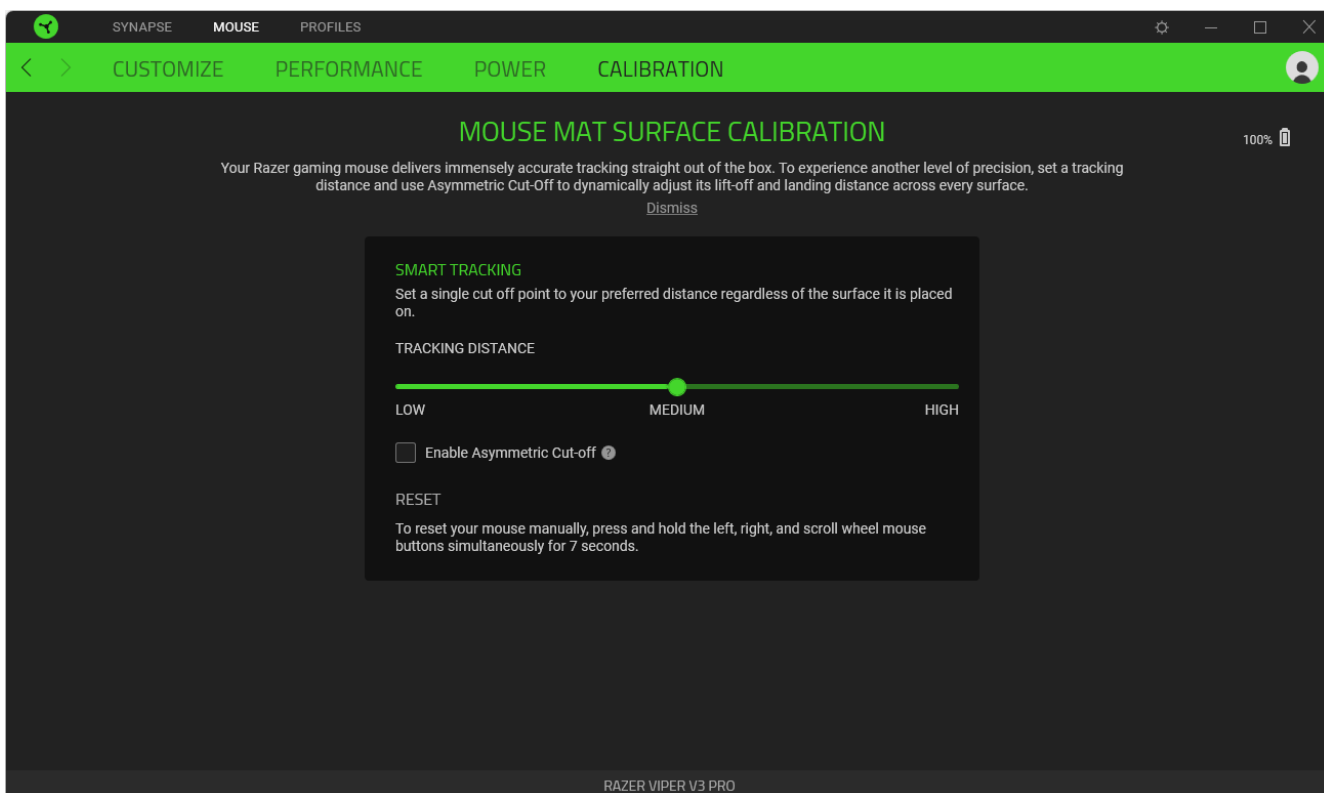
SYNAPSE MOUSE PROFILES

CUSTOMIZE PERFORMANCE POWER CALIBRATION

MOUSE MAT SURFACE CALIBRATION

100%

Your Razer gaming mouse delivers immensely accurate tracking straight out of the box. To experience another level of precision, set a tracking distance and use Asymmetric Cut-Off to dynamically adjust its lift-off and landing distance across every surface.

Dismiss

SMART TRACKING

Set a single cut off point to your preferred distance regardless of the surface it is placed on.

TRACKING DISTANCE

LOW MEDIUM HIGH

Enable Asymmetric Cut-off

RESET

To reset your mouse manually, press and hold the left, right, and scroll wheel mouse buttons simultaneously for 7 seconds.

RAZER VIPER V3 PRO